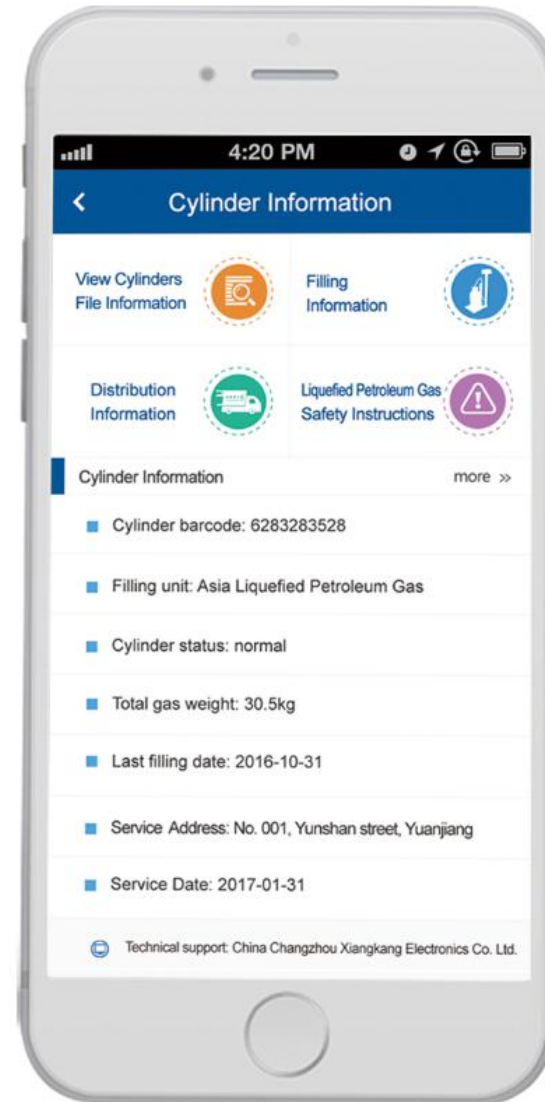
4:20 PM

<

Cylinder Information

View Cylinders File Information

Filling Information

Distribution Information

Liquefied Petroleum Gas Safety Instructions

Cylinder Information

more »

Cylinder barcode: 6283283528

Filling unit: Asia Liquefied Petroleum Gas

Cylinder status: normal

Total gas weight: 30.5kg

Last filling date: 2016-10-31

Service Address: No. 001, Yunshan street, Yuanjiang

Service Date: 2017-01-31

Technical support: China Changzhou Xiangkang Electronics Co. Ltd.